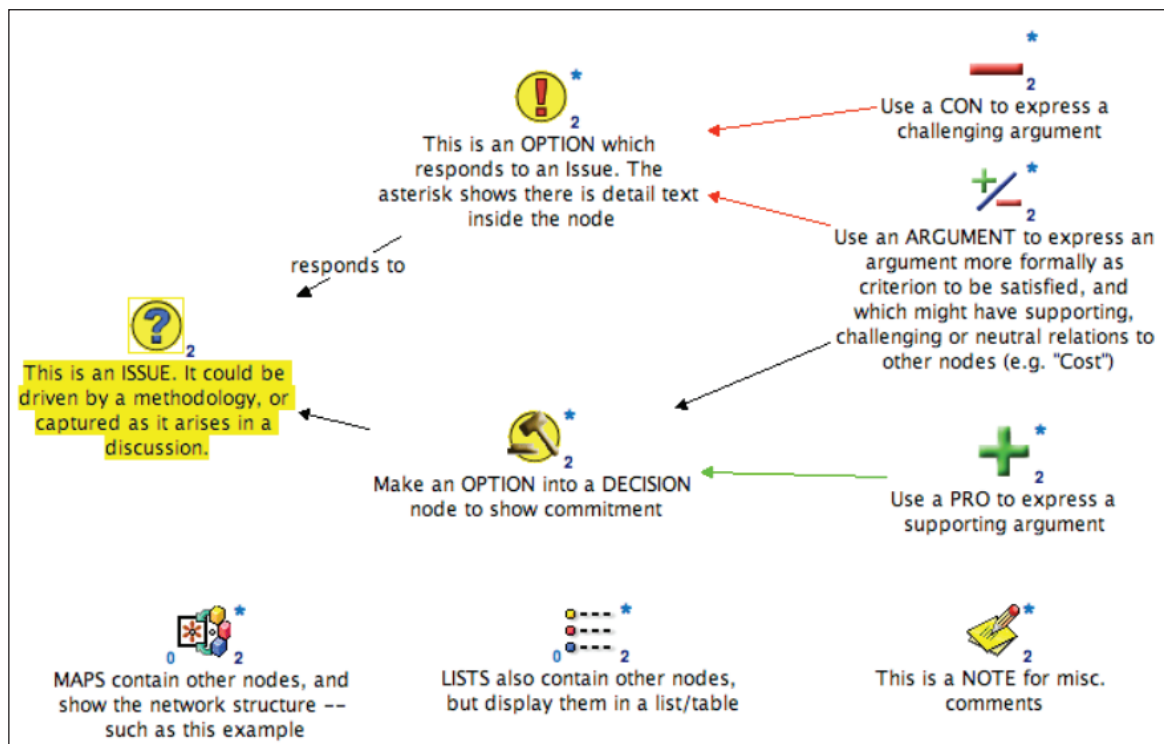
*
2
This is an OPTION which responds to an Issue. The asterisk shows there is detail text inside the node

*
2
Use a CON to express a challenging argument

*
2
Use an ARGUMENT to express an argument more formally as criterion to be satisfied, and which might have supporting, challenging or neutral relations to other nodes (e.g. "Cost")

responds to

2
This is an ISSUE. It could be driven by a methodology, or captured as it arises in a discussion.

*
2
Make an OPTION into a DECISION node to show commitment

*
2
Use a PRO to express a supporting argument

*
0 2
MAPS contain other nodes, and show the network structure -- such as this example

*
0 2
LISTS also contain other nodes, but display them in a list/table

*
2
This is a NOTE for misc. comments